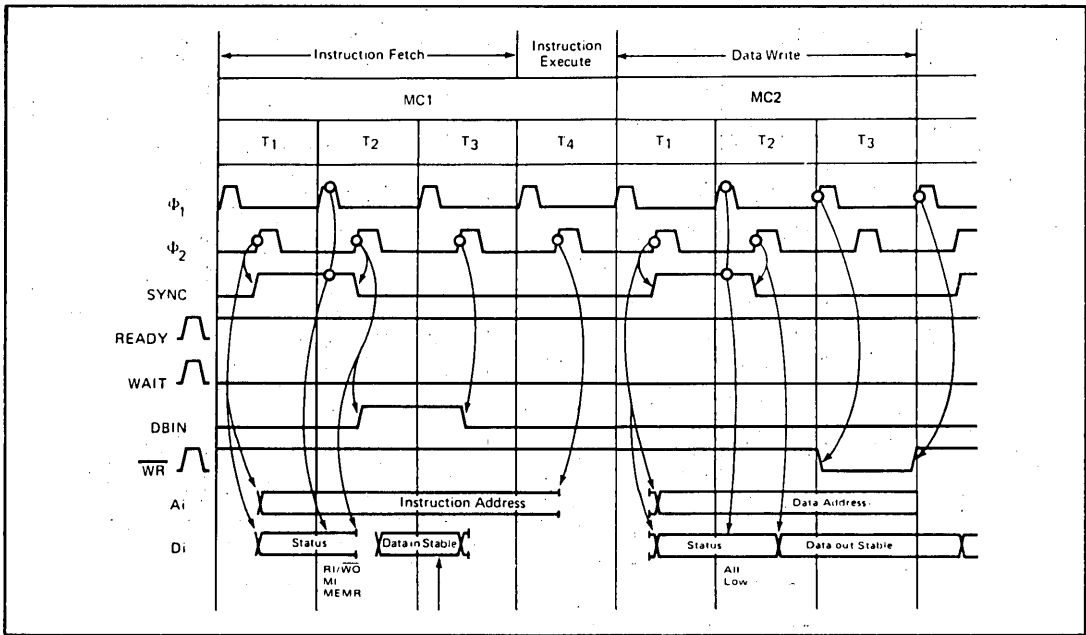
Instruction Fetch

Instruction Execute

Data Write

MC1

MC2

$T_1$

$T_2$

$T_3$

$T_4$

$T_1$

$T_2$

$T_3$

$\Phi_1$

$\Phi_2$

SYNC

READY

WAIT

DBIN

$\overline{WR}$

Ai

Di

Instruction Address

Data Address

Status

Data in Stable

Status

Data out Stable

RI/$\overline{WO}$
MI
MEMR

All
Low